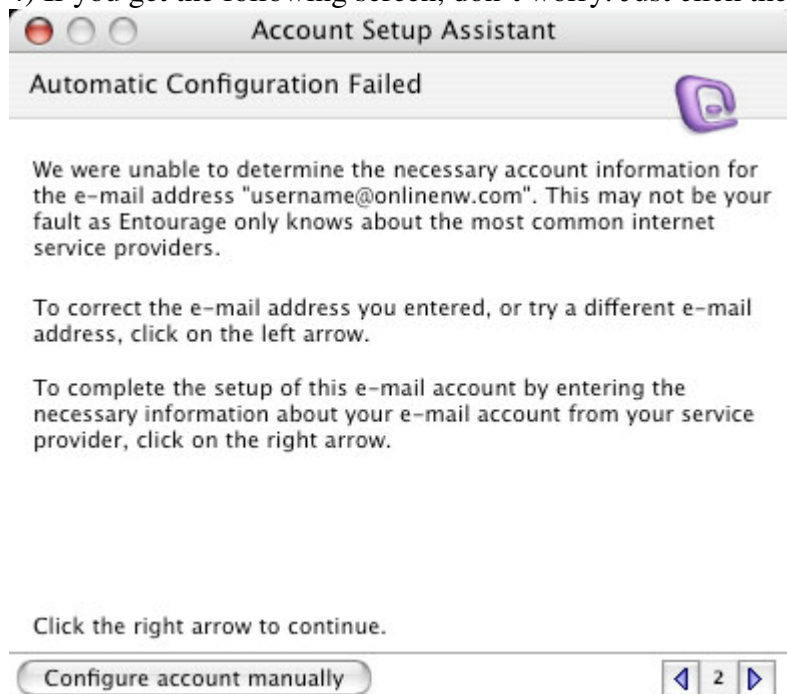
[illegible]) If you get the following screen, don't worry. Just click the

Account Setup Assistant

Automatic Configuration Failed

We were unable to determine the necessary account information for the e-mail address "username@onlinenw.com". This may not be your fault as Entourage only knows about the most common internet service providers.

To correct the e-mail address you entered, or try a different e-mail address, click on the left arrow.

To complete the setup of this e-mail account by entering the necessary information about your e-mail account from your service provider, click on the right arrow.

Click the right arrow to continue.

Configure account manually

2